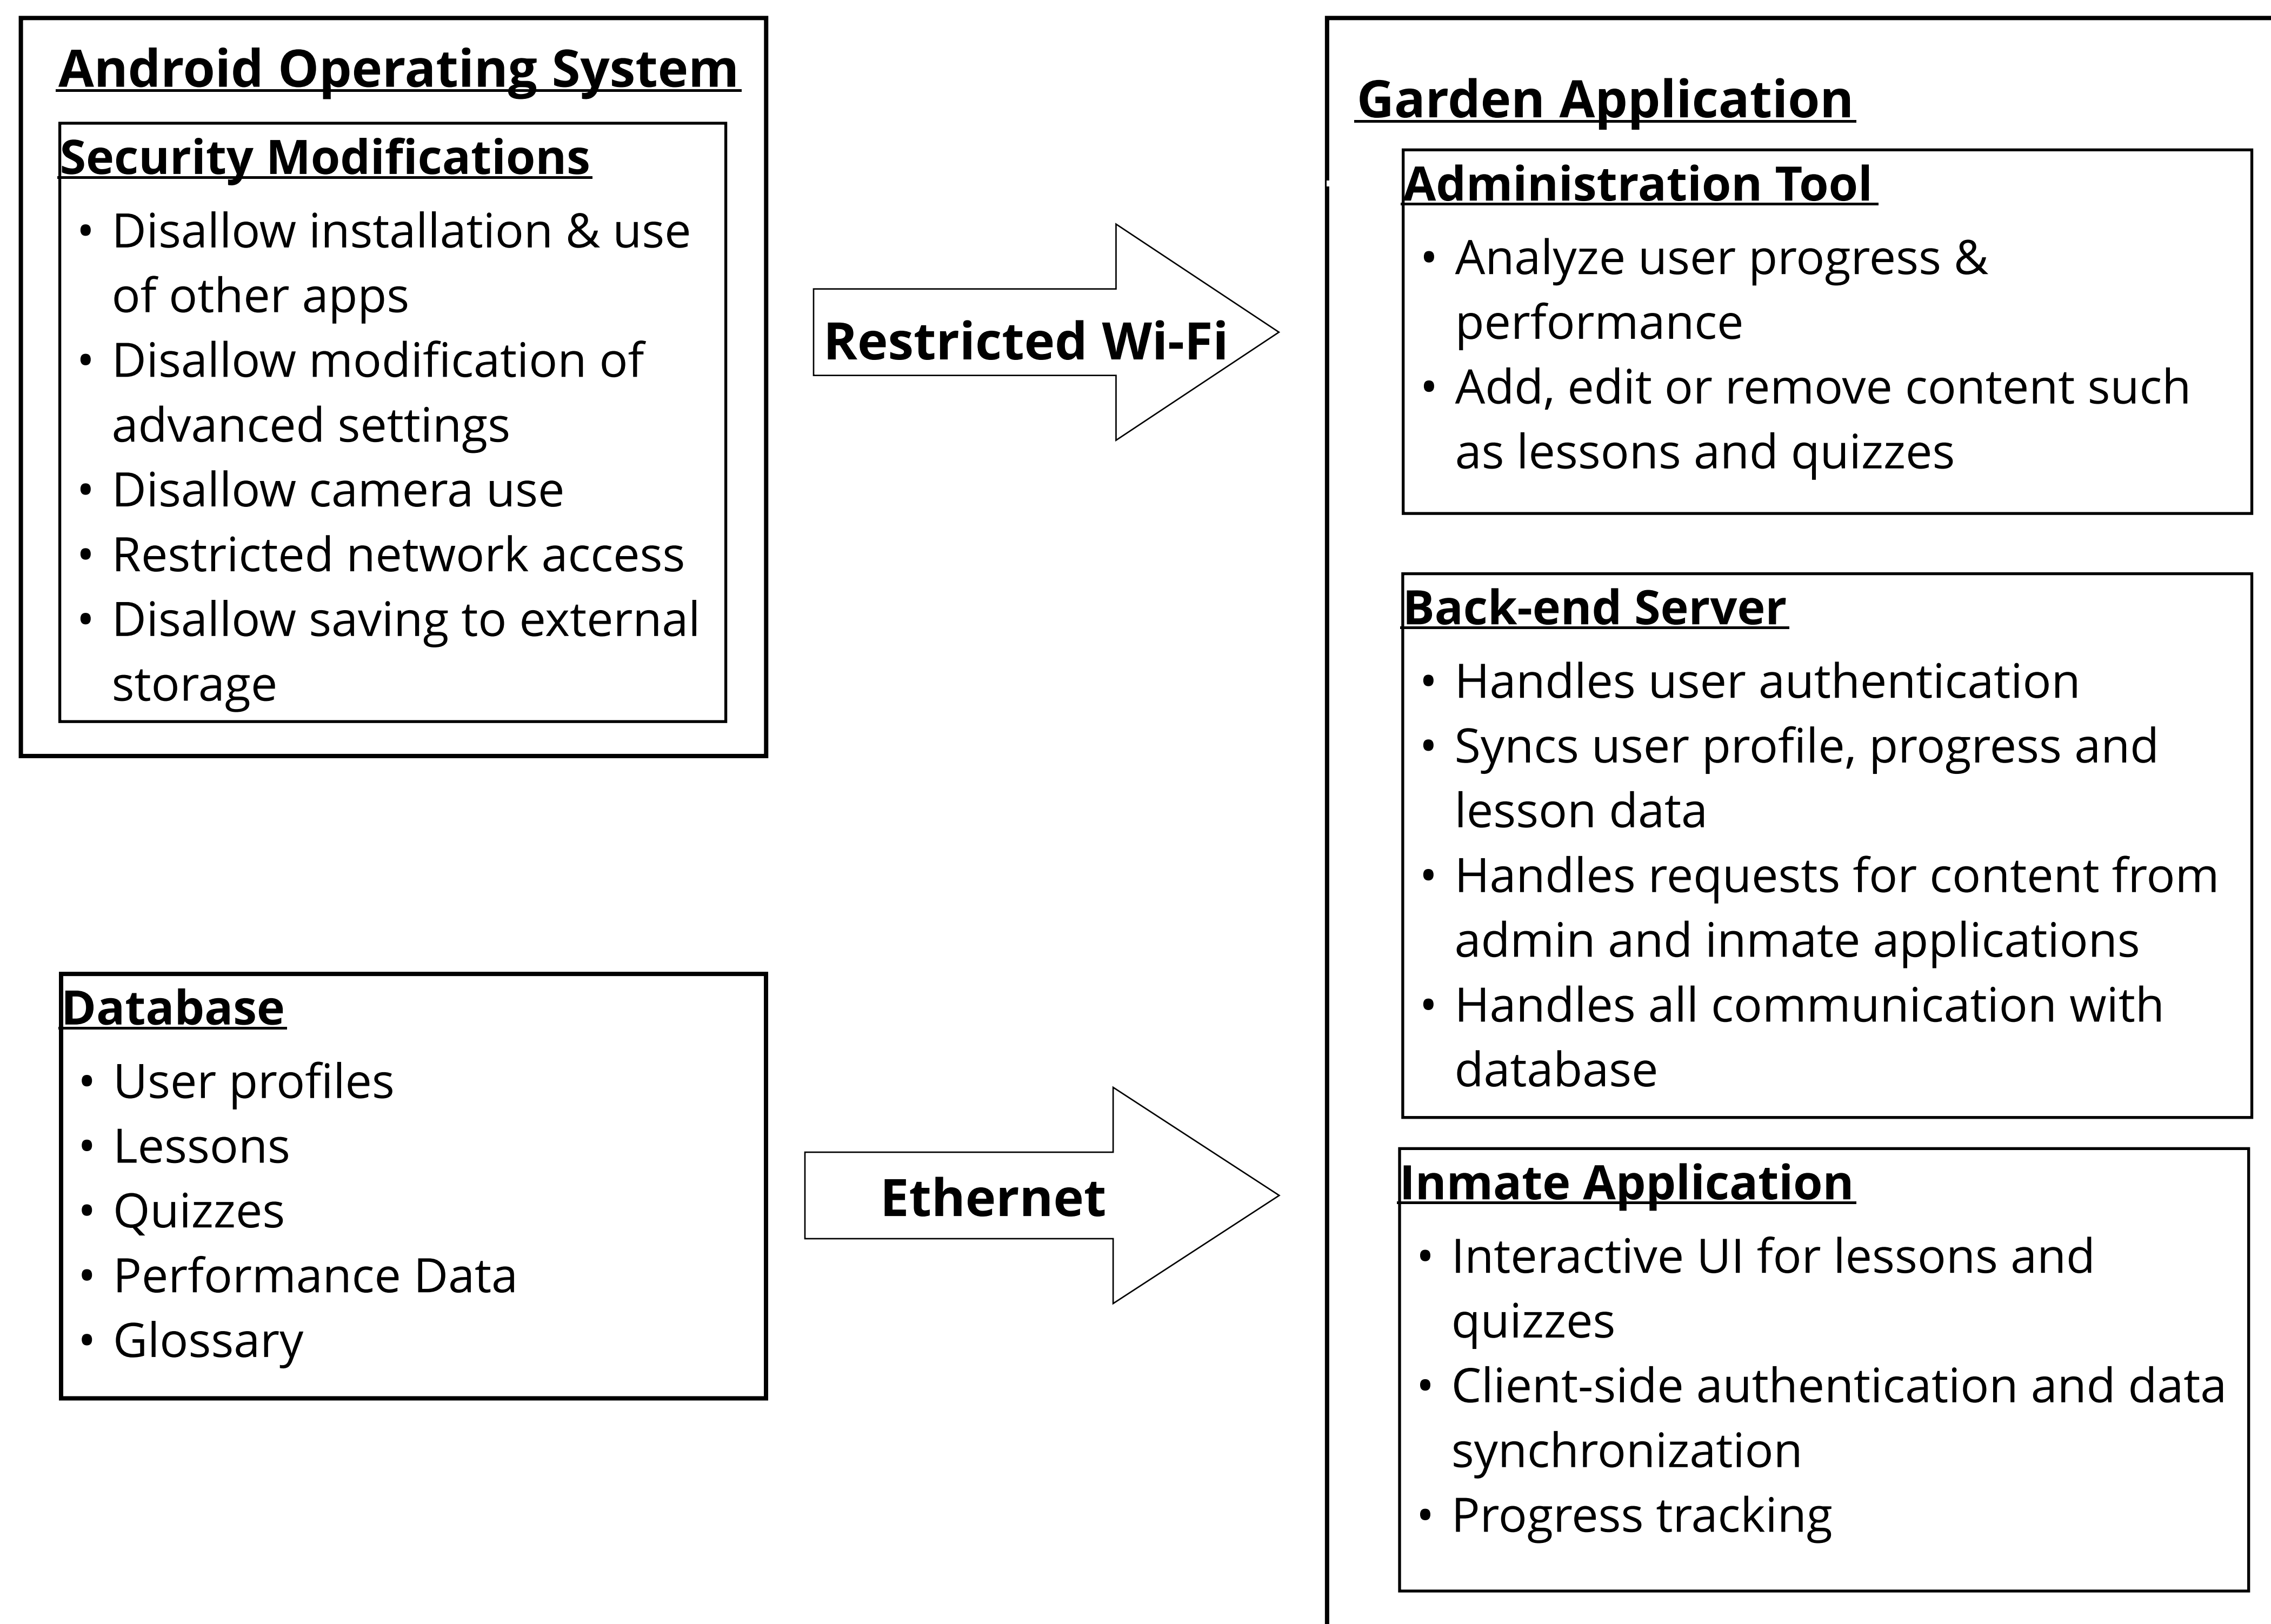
Android Operating System

Security Modifications

- Disallow installation & use of other apps
- Disallow modification of advanced settings
- Disallow camera use
- Restricted network access
- Disallow saving to external storage

Restricted Wi-Fi

Database

- User profiles
- Lessons
- Quizzes
- Performance Data
- Glossary

Ethernet

Garden Application

Administration Tool

- Analyze user progress & performance
- Add, edit or remove content such as lessons and quizzes

Back-end Server

- Handles user authentication
- Syncs user profile, progress and lesson data
- Handles requests for content from admin and inmate applications
- Handles all communication with database

Inmate Application

- Interactive UI for lessons and quizzes
- Client-side authentication and data synchronization
- Progress tracking